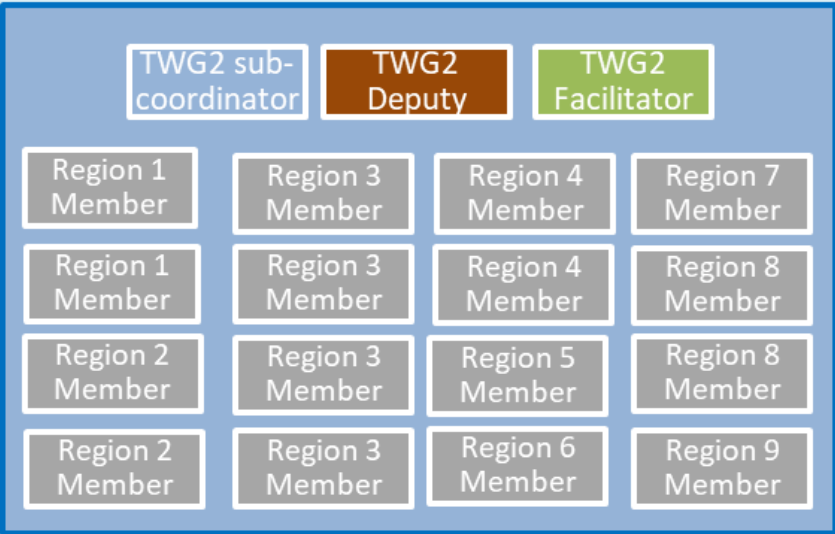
TWG2 sub-coordinator

TWG2 Deputy

TWG2 Facilitator

Region 1 Member

Region 1 Member

Region 2 Member

Region 2 Member

Region 3 Member

Region 3 Member

Region 3 Member

Region 3 Member

Region 4 Member

Region 4 Member

Region 5 Member

Region 6 Member

Region 7 Member

Region 8 Member

Region 8 Member

Region 9 Member